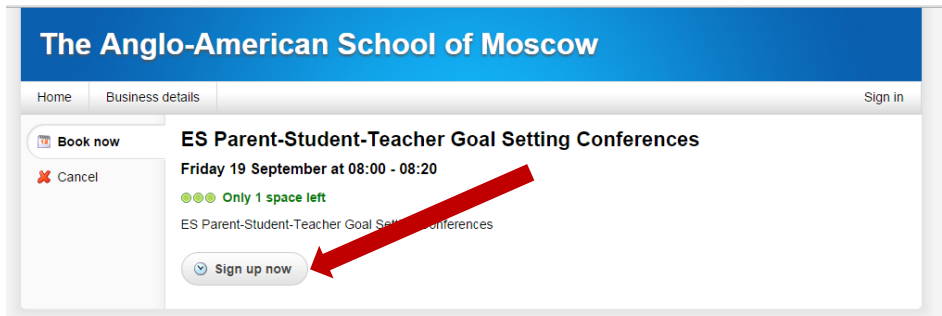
The Anglo-American School of Moscow

Home | Business details | Sign in

Book now

Cancel

ES Parent-Student-Teacher Goal Setting Conferences

Friday 19 September at 08:00 - 08:20

Only 1 space left

ES Parent-Student-Teacher Goal Sett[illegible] Conferences

Sign up now